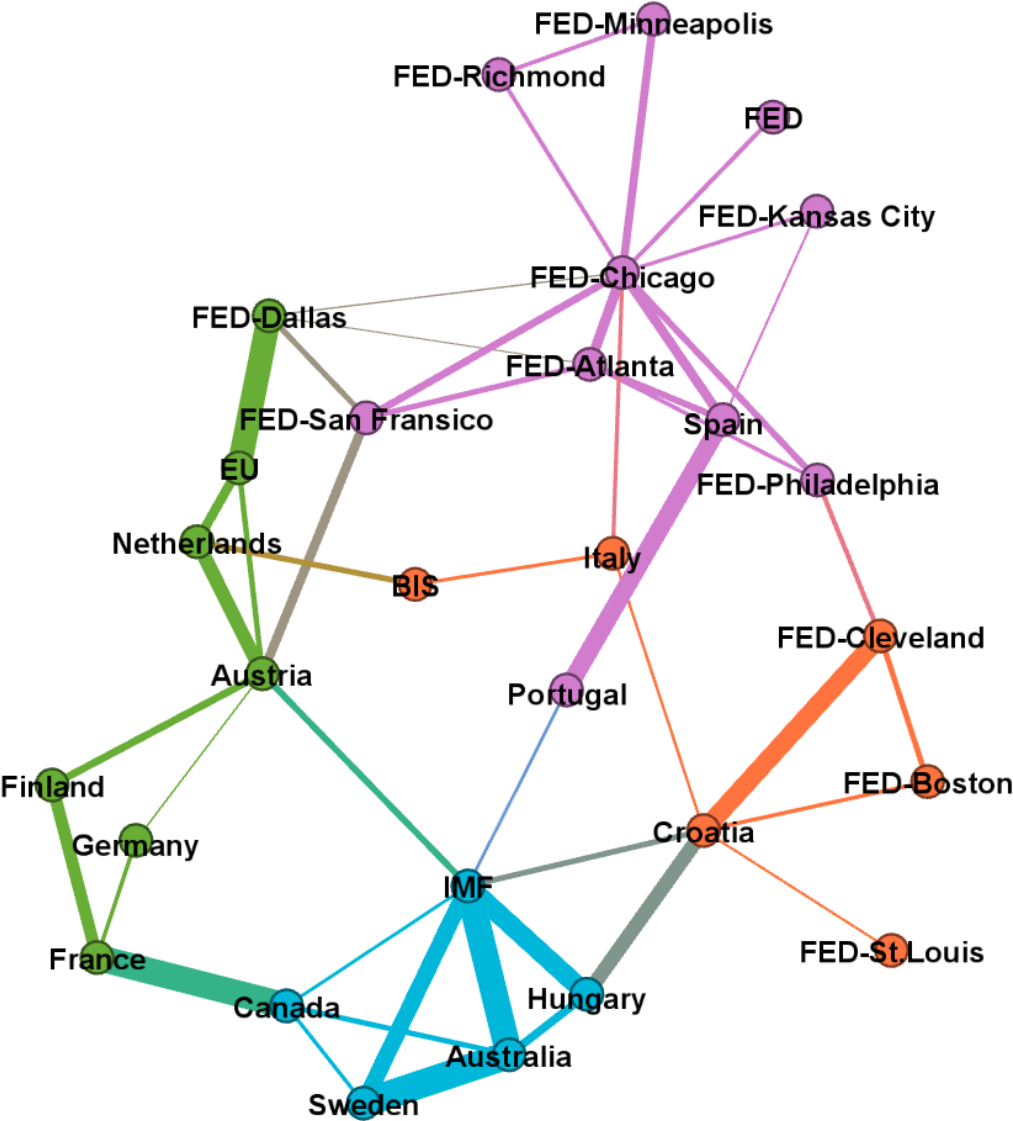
FED-Minneapolis
FED-Richmond
FED
FED-Kansas City
FED-Chicago
FED-Dallas
FED-Atlanta
FED-San Fransico
Spain
EU
FED-Philadelphia
Netherlands
Italy
BIS
FED-Cleveland
Austria
Portugal
Finland
FED-Boston
Croatia
Germany
IMF
FED-St.Louis
France
Canada
Hungary
Australia
Sweden